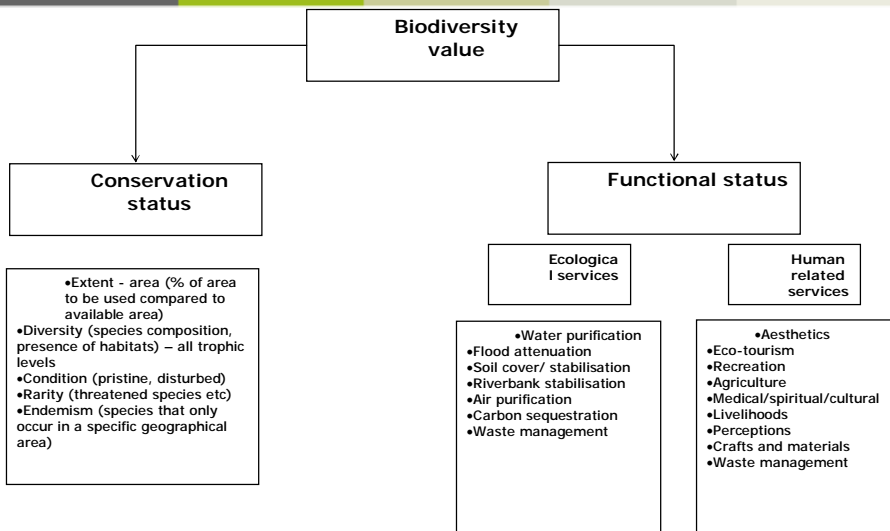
Biodiversity value

Conservation status

Functional status

Ecologica l services

Human related services

•Extent - area (% of area to be used compared to available area)
•Diversity (species composition, presence of habitats) – all trophic levels
•Condition (pristine, disturbed)
•Rarity (threatened species etc)
•Endemism (species that only occur in a specific geographical area)

•Water purification
•Flood attenuation
•Soil cover/ stabilisation
•Riverbank stabilisation
•Air purification
•Carbon sequestration
•Waste management

•Aesthetics
•Eco-tourism
•Recreation
•Agriculture
•Medical/spiritual/cultural
•Livelihoods
•Perceptions
•Crafts and materials
•Waste management